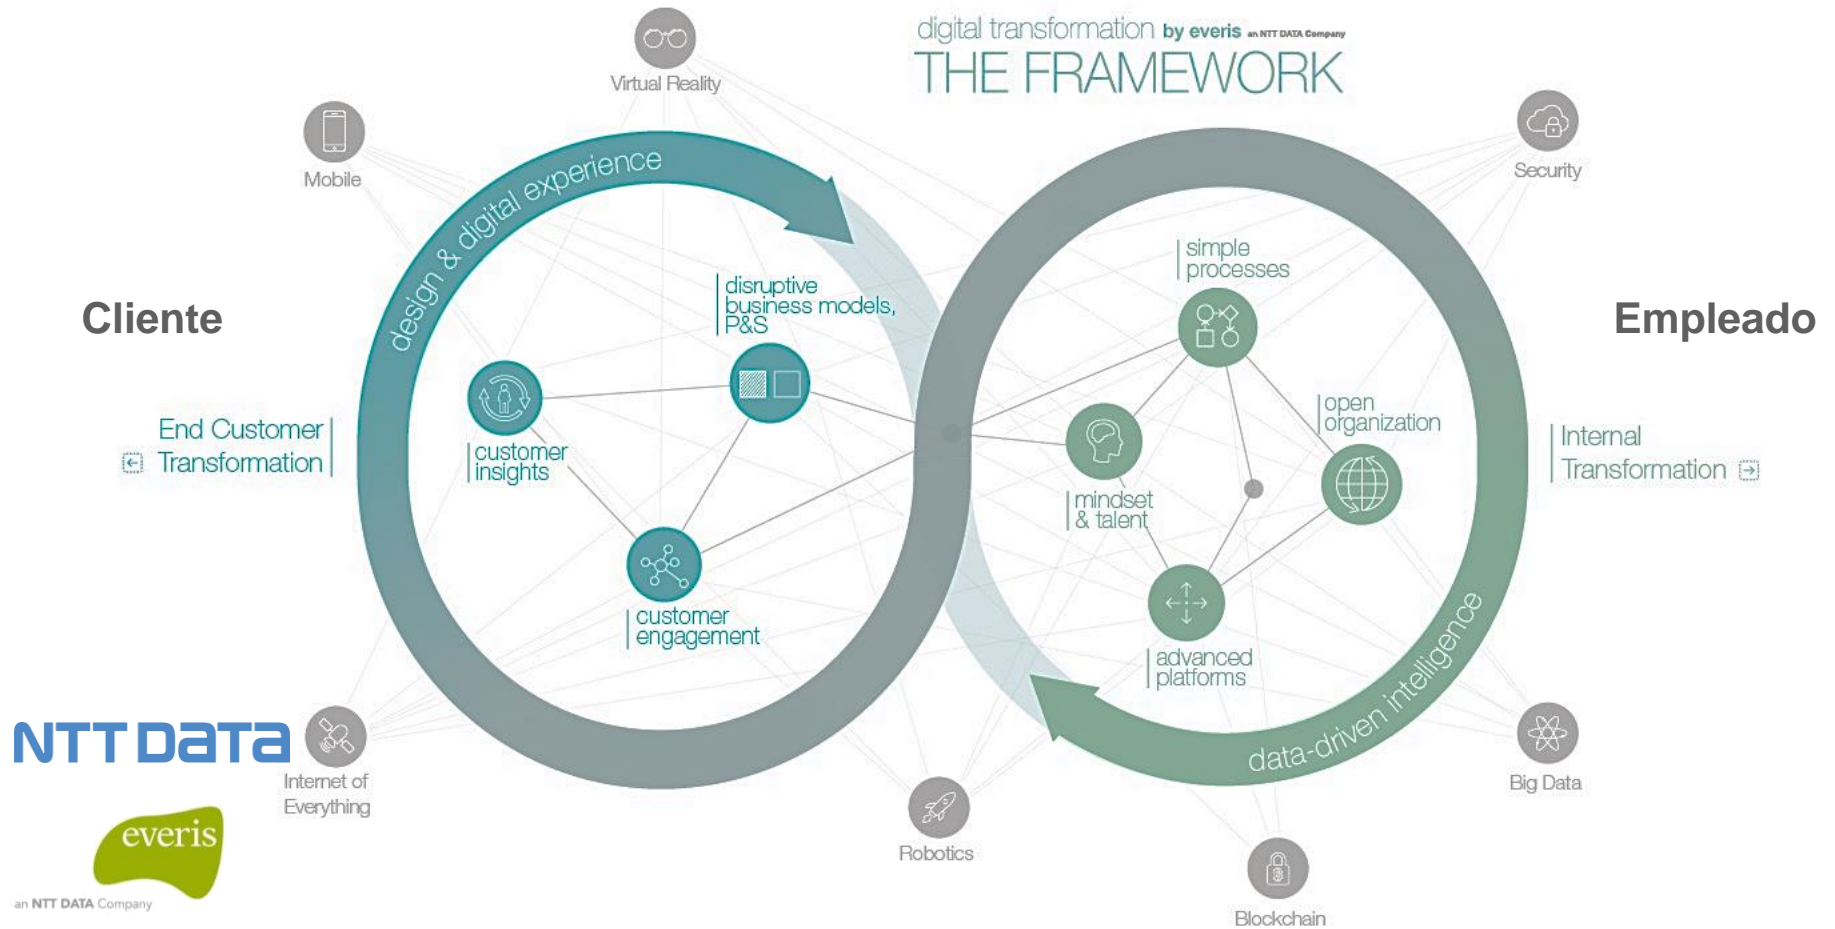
digital transformation by everis an NTT DATA Company
THE FRAMEWORK

Virtual Reality

Mobile

Security

Cliente

Empleado

design & digital experience

disruptive business models, P&S

simple processes

open organization

End Customer Transformation

customer insights

mindset & talent

Internal Transformation

customer engagement

advanced platforms

data-driven intelligence

NTT DATA

Internet of Everything

everis

an NTT DATA Company

Robotics

Big Data

Blockchain